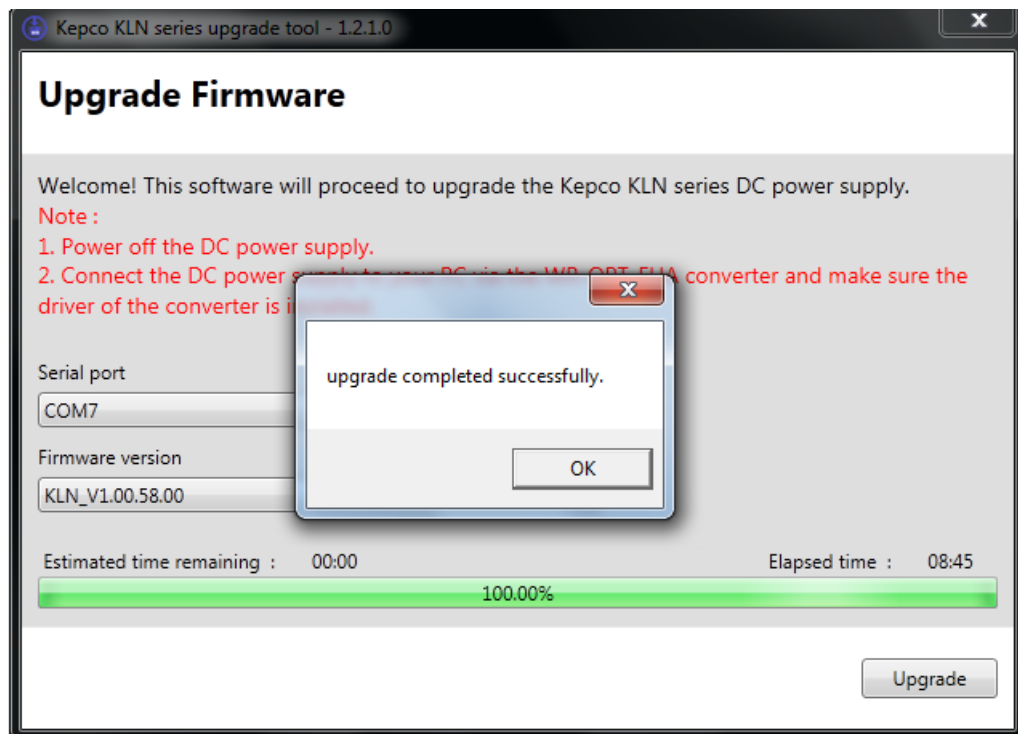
Kepco KLN series upgrade tool - 1.2.1.0

Upgrade Firmware

Welcome! This software will proceed to upgrade the Kepco KLN series DC power supply.
Note :
1. Power off the DC power supply.
2. Connect the DC power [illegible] converter and make sure the driver of the converter is i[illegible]

upgrade completed successfully.

OK

Serial port
COM7
Firmware version
KLN_V1.00.58.00

Estimated time remaining : 00:00
Elapsed time : 08:45
100.00%

Upgrade